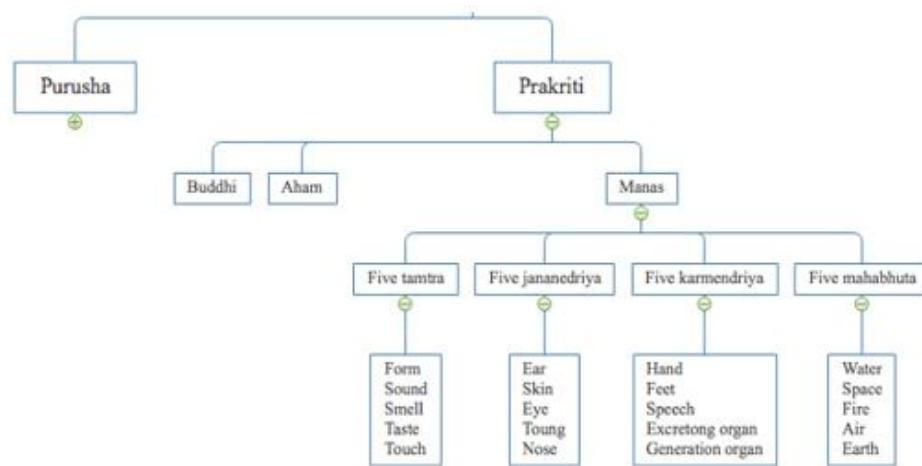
Purusha

Prakriti

Buddhi

Aham

Manas

Five tamtra

Five jananedriya

Five karmendriya

Five mahabhuta

Form
Sound
Smell
Taste
Touch

Ear
Skin
Eye
Toung
Nose

Hand
Feet
Speech
Excretong organ
Generation organ

Water
Space
Fire
Air
Earth